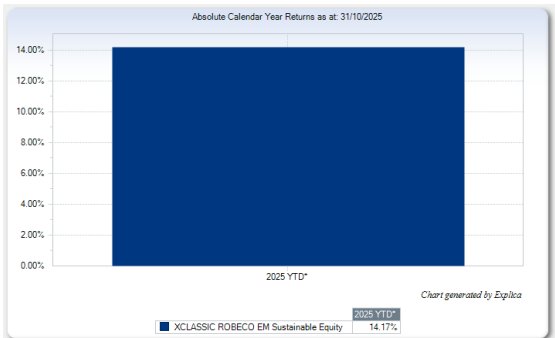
Absolute Calendar Year Returns as at: 31/10/2025

14.00%
12.00%
10.00%
8.00%
6.00%
4.00%
2.00%
0.00%

2025 YTD*

Chart generated by Explica

| | 2025 YTD* |
|---|---|
| XCLASSIC ROBECO EM Sustainable Equity | 14.17% |